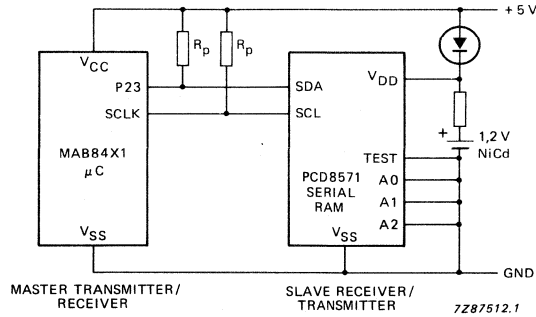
+ 5 V

$R_p$ $R_p$

$V_{CC}$
P23
SCLK
MAB84X1
$\mu$C
$V_{SS}$

SDA
SCL
$V_{DD}$
PCD8571
SERIAL
RAM
$V_{SS}$
TEST
A0
A1
A2

+
1,2 V
NiCd

GND

MASTER TRANSMITTER/
RECEIVER

SLAVE RECEIVER/
TRANSMITTER

7Z87512.1